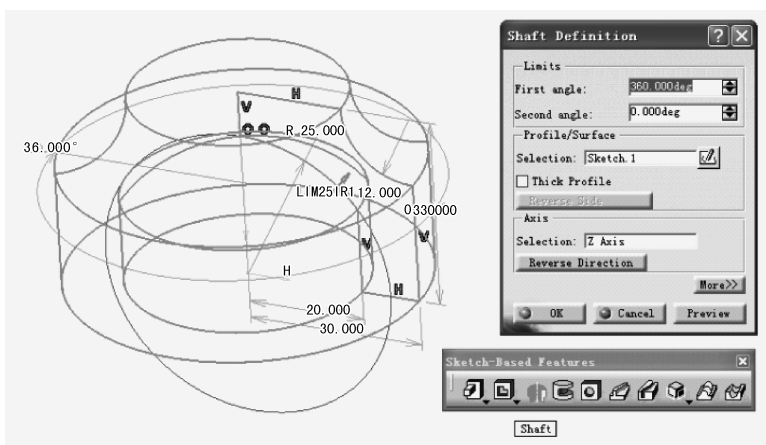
36.000°

V

H

R 25.000

LIM251R1

12.000

0330000

V

V

H

H

20.000

30.000

Shaft Definition

Limits

First angle: 360.000deg

Second angle: 0.000deg

Profile/Surface

Selection: Sketch.1

Thick Profile

Reverse Side

Axis

Selection: Z Axis

Reverse Direction

More>>

OK

Cancel

Preview

Sketch-Based Features

Shaft